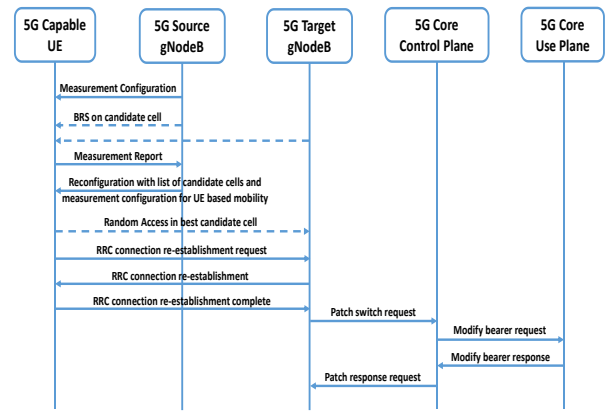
5G Capable UE

5G Source gNodeB

5G Target gNodeB

5G Core Control Plane

5G Core Use Plane

Measurement Configuration

BRS on candidate cell

Measurement Report

Reconfiguration with list of candidate cells and measurement configuration for UE based mobility

Random Access in best candidate cell

RRC connection re-establishment request

RRC connection re-establishment

RRC connection re-establishment complete

Patch switch request

Modify bearer request

Modify bearer response

Patch response request